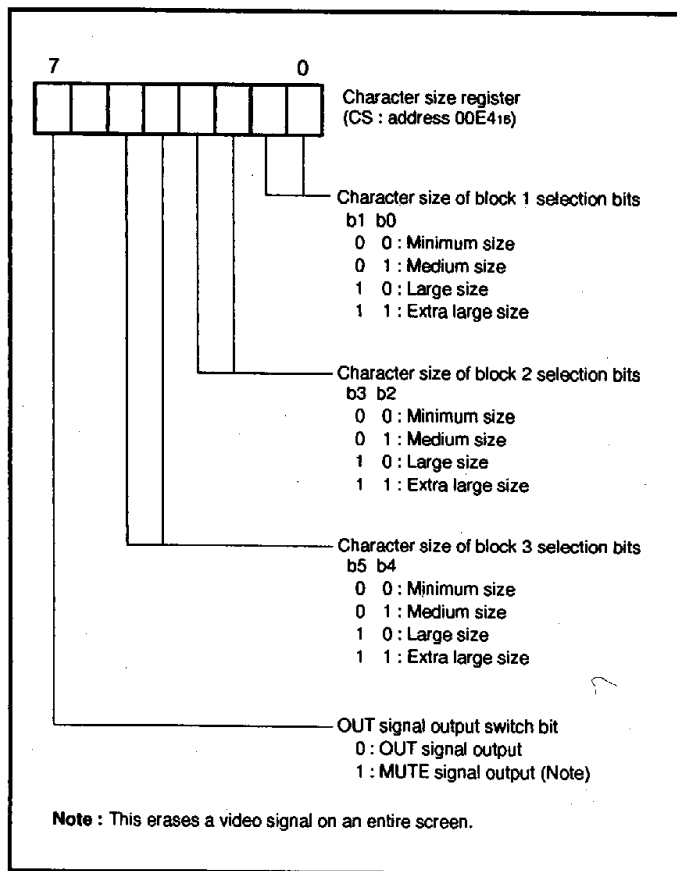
7 0

Character size register
(CS : address $00E4_{16}$)

Character size of block 1 selection bits
b1 b0
0 0 : Minimum size
0 1 : Medium size
1 0 : Large size
1 1 : Extra large size

Character size of block 2 selection bits
b3 b2
0 0 : Minimum size
0 1 : Medium size
1 0 : Large size
1 1 : Extra large size

Character size of block 3 selection bits
b5 b4
0 0 : Minimum size
0 1 : Medium size
1 0 : Large size
1 1 : Extra large size

OUT signal output switch bit
0 : OUT signal output
1 : MUTE signal output (Note)

Note : This erases a video signal on an entire screen.